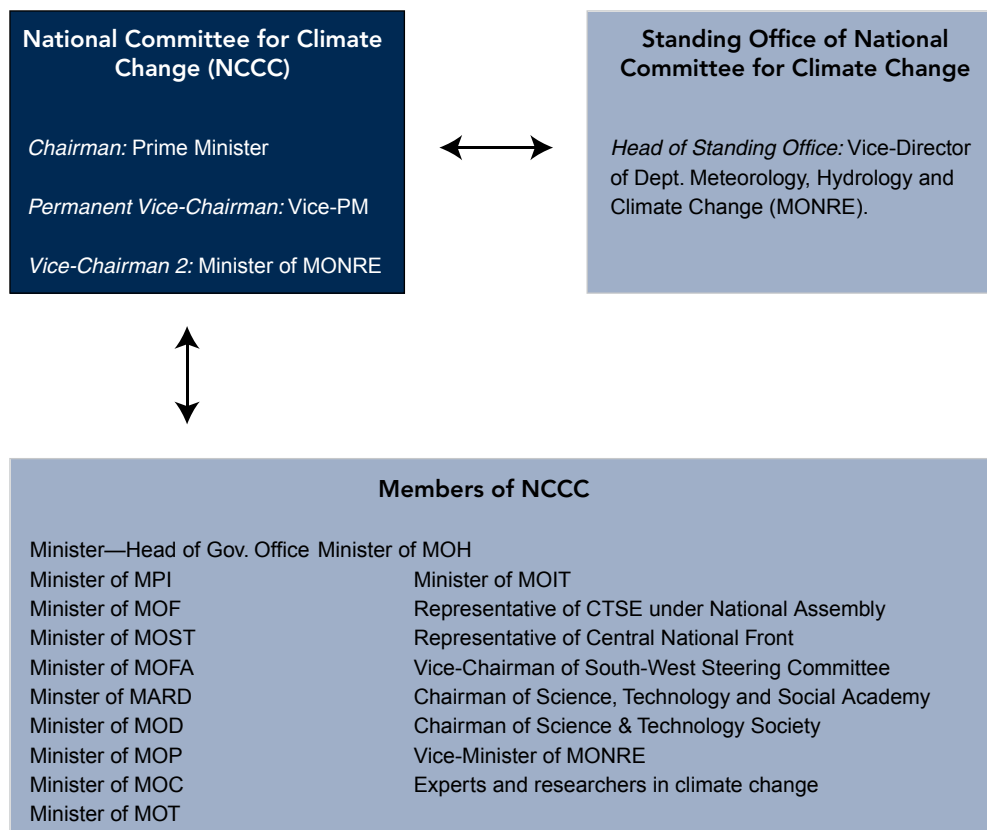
National Committee for Climate Change (NCCC)

*Chairman:* Prime Minister

*Permanent Vice-Chairman:* Vice-PM

*Vice-Chairman 2:* Minister of MONRE

Standing Office of National Committee for Climate Change

*Head of Standing Office:* Vice-Director of Dept. Meteorology, Hydrology and Climate Change (MONRE).

Members of NCCC

Minister—Head of Gov. Office
Minister of MPI
Minister of MOF
Minister of MOST
Minister of MOFA
Minster of MARD
Minister of MOD
Minister of MOP
Minister of MOC
Minister of MOT

Minister of MOH
Minister of MOIT
Representative of CTSE under National Assembly
Representative of Central National Front
Vice-Chairman of South-West Steering Committee
Chairman of Science, Technology and Social Academy
Chairman of Science & Technology Society
Vice-Minister of MONRE
Experts and researchers in climate change